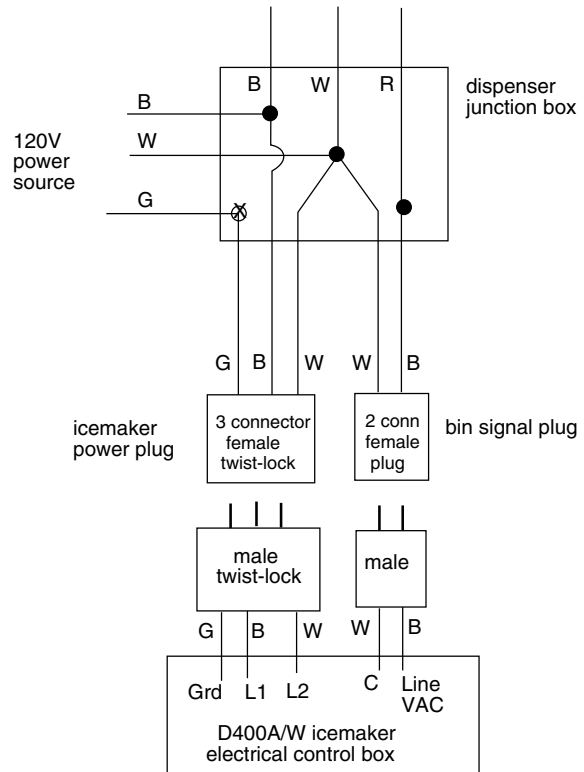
B W R

dispenser junction box

B

W

120V power source

G

G B W W B

icemaker power plug

3 connector female twist-lock

2 conn female plug

bin signal plug

male twist-lock

male

G B W W B

Grd L1 L2 C Line VAC

D400A/W icemaker electrical control box